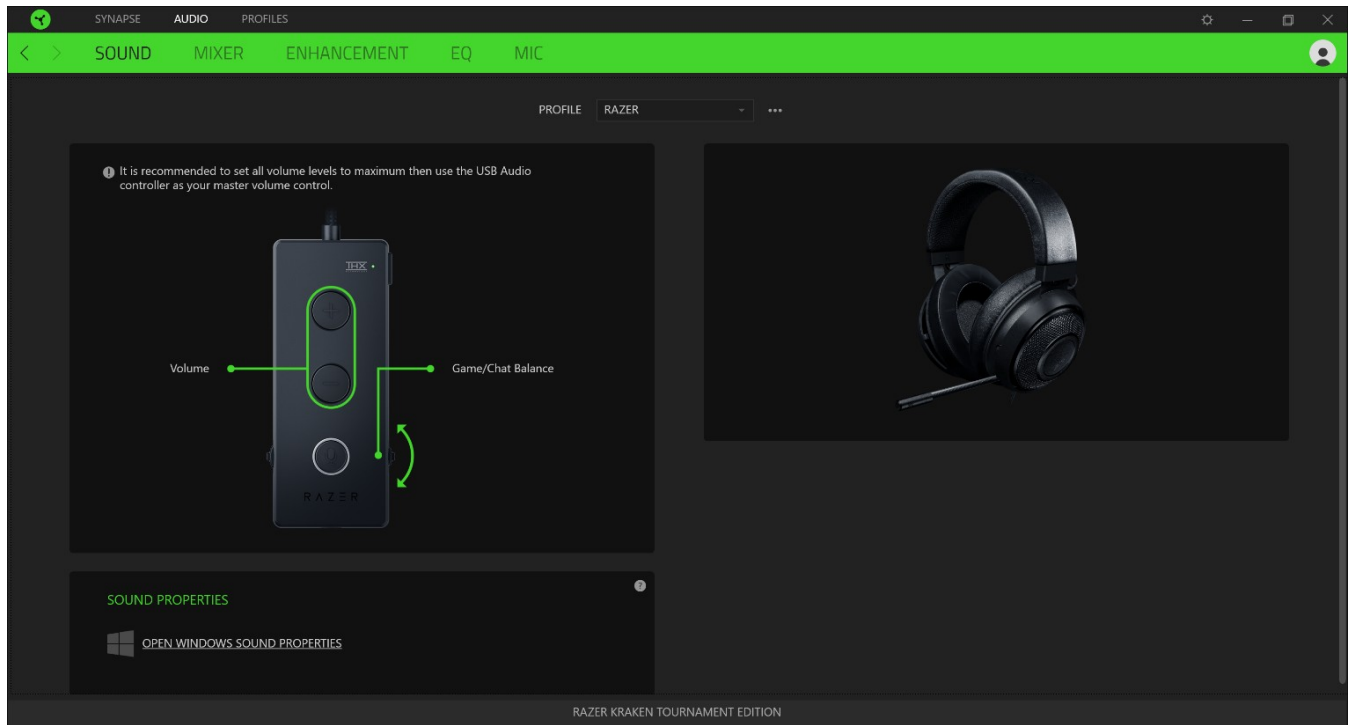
SYNAPSE AUDIO PROFILES

SOUND MIXER ENHANCEMENT EQ MIC

PROFILE RAZER

It is recommended to set all volume levels to maximum then use the USB Audio controller as your master volume control.

THX

Volume

Game/Chat Balance

RAZER

SOUND PROPERTIES

OPEN WINDOWS SOUND PROPERTIES

RAZER KRAKEN TOURNAMENT EDITION